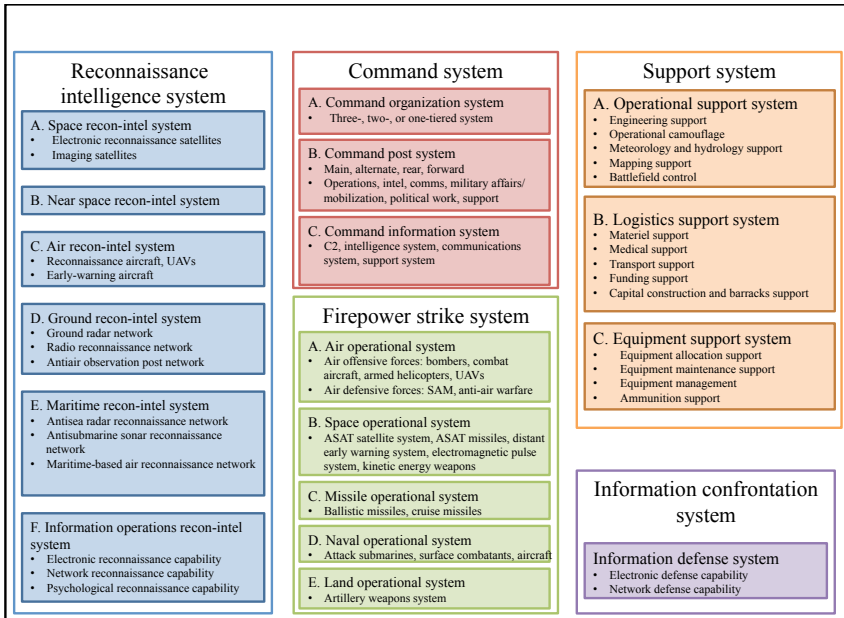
Reconnaissance intelligence system

A. Space recon-intel system
- Electronic reconnaissance satellites
- Imaging satellites

B. Near space recon-intel system

C. Air recon-intel system
- Reconnaissance aircraft, UAVs
- Early-warning aircraft

D. Ground recon-intel system
- Ground radar network
- Radio reconnaissance network
- Antiair observation post network

E. Maritime recon-intel system
- Antisea radar reconnaissance network
- Antisubmarine sonar reconnaissance network
- Maritime-based air reconnaissance network

F. Information operations recon-intel system
- Electronic reconnaissance capability
- Network reconnaissance capability
- Psychological reconnaissance capability

Command system

A. Command organization system
- Three-, two-, or one-tiered system

B. Command post system
- Main, alternate, rear, forward
- Operations, intel, comms, military affairs/ mobilization, political work, support

C. Command information system
- C2, intelligence system, communications system, support system

Firepower strike system

A. Air operational system
- Air offensive forces: bombers, combat aircraft, armed helicopters, UAVs
- Air defensive forces: SAM, anti-air warfare

B. Space operational system
- ASAT satellite system, ASAT missiles, distant early warning system, electromagnetic pulse system, kinetic energy weapons

C. Missile operational system
- Ballistic missiles, cruise missiles

D. Naval operational system
- Attack submarines, surface combatants, aircraft

E. Land operational system
- Artillery weapons system

Support system

A. Operational support system
- Engineering support
- Operational camouflage
- Meteorology and hydrology support
- Mapping support
- Battlefield control

B. Logistics support system
- Materiel support
- Medical support
- Transport support
- Funding support
- Capital construction and barracks support

C. Equipment support system
- Equipment allocation support
- Equipment maintenance support
- Equipment management
- Ammunition support

Information confrontation system

Information defense system
- Electronic defense capability
- Network defense capability